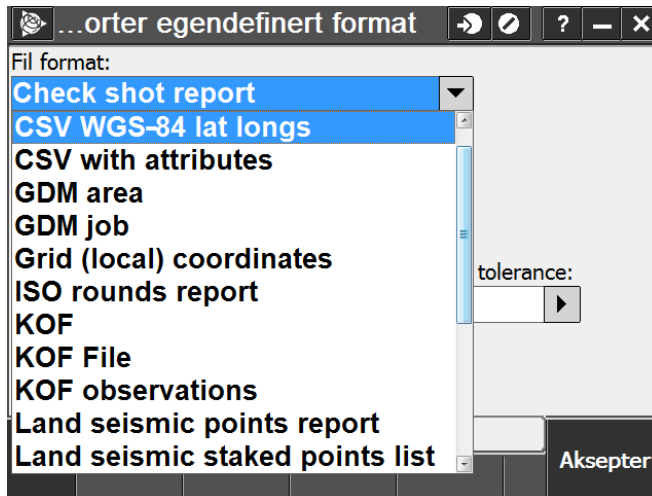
...orter egendefinert format

?

Fil format:

Check shot report

CSV WGS-84 lat longs
CSV with attributes
GDM area
GDM job
Grid (local) coordinates
ISO rounds report
KOF
KOF File
KOF observations
Land seismic points report
Land seismic staked points list

tolerance:

Aksepter